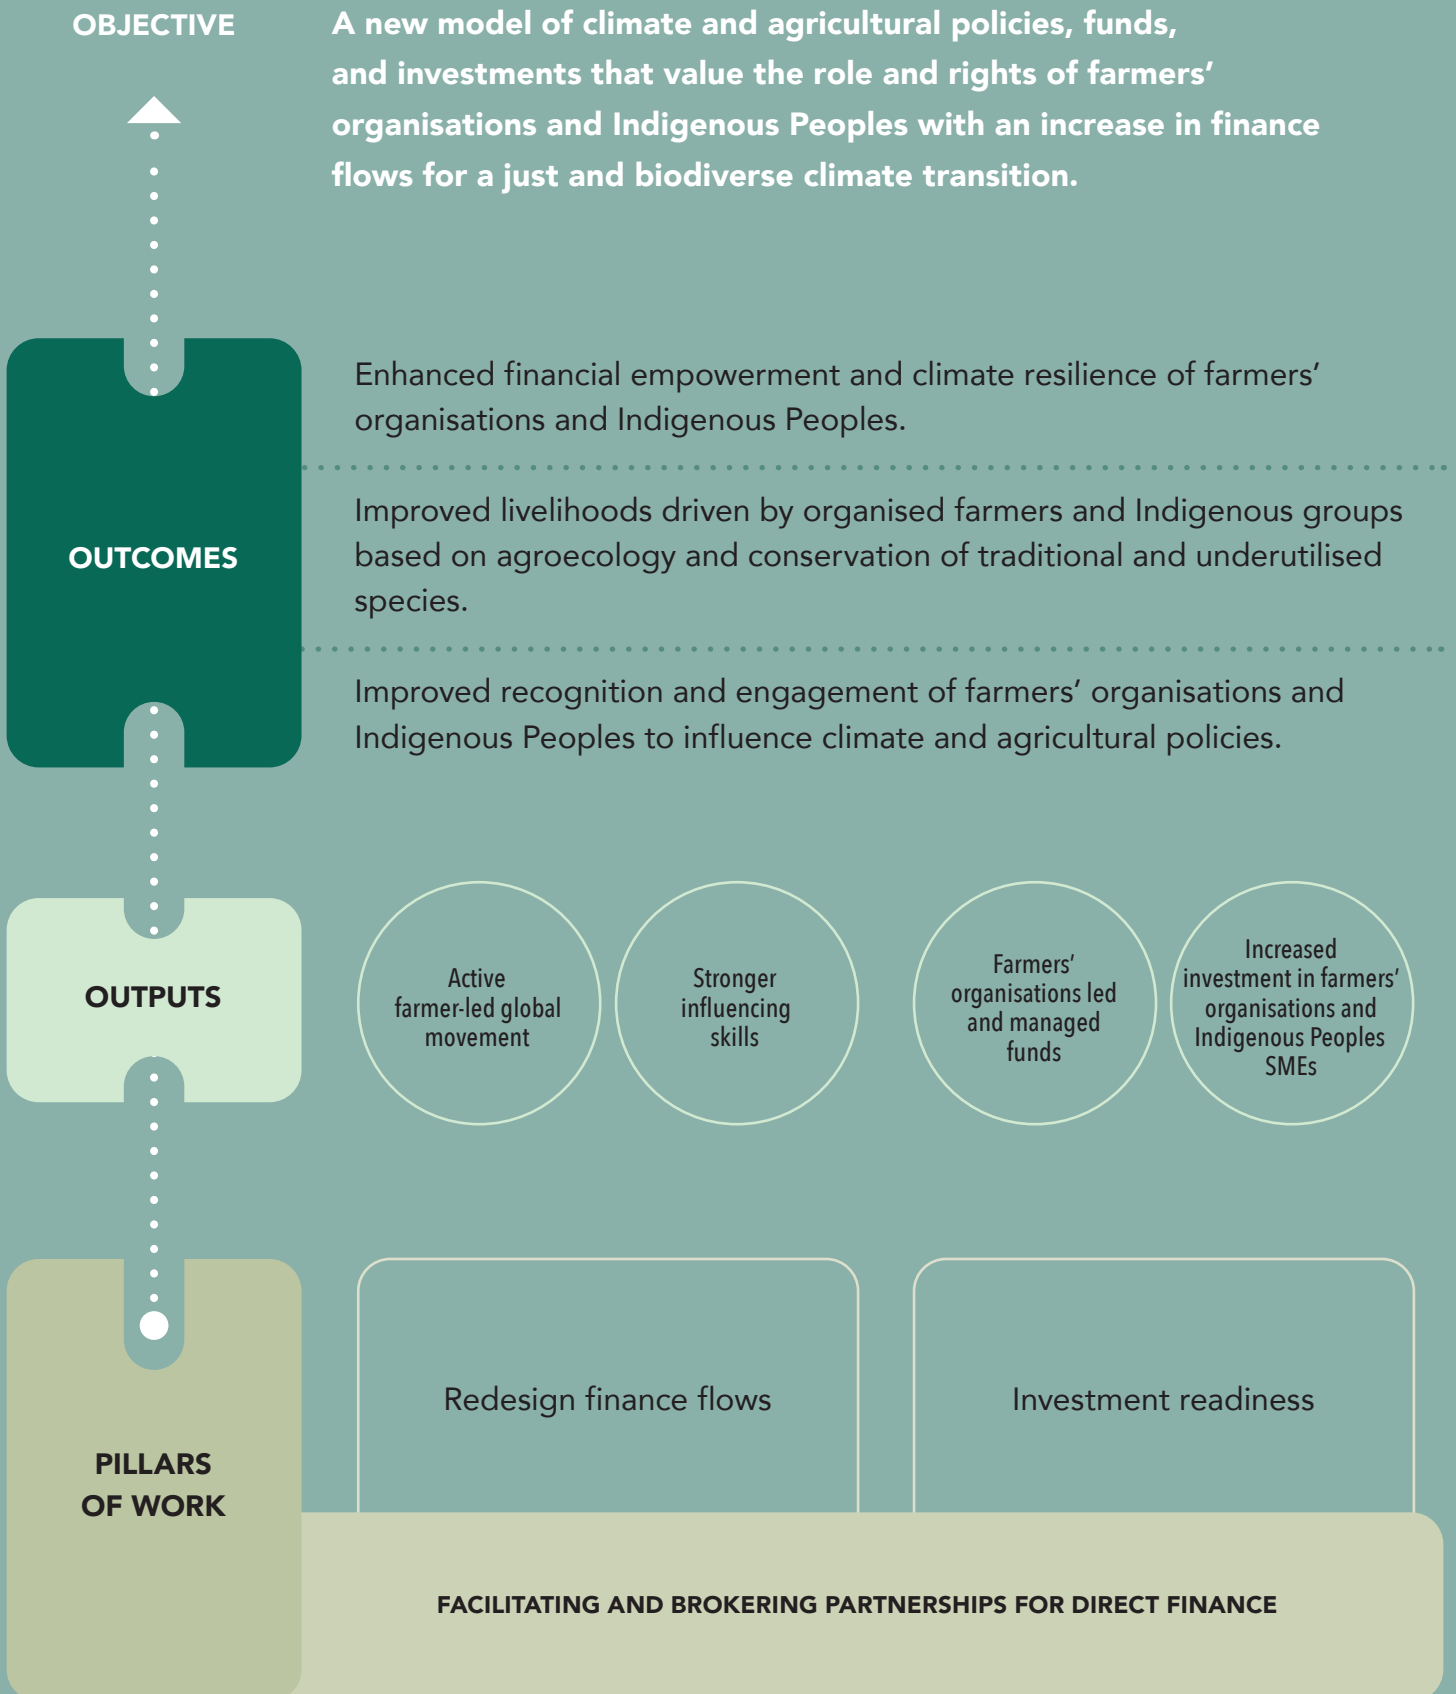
OBJECTIVE

A new model of climate and agricultural policies, funds, and investments that value the role and rights of farmers' organisations and Indigenous Peoples with an increase in finance flows for a just and biodiverse climate transition.

OUTCOMES

Enhanced financial empowerment and climate resilience of farmers' organisations and Indigenous Peoples.

Improved livelihoods driven by organised farmers and Indigenous groups based on agroecology and conservation of traditional and underutilised species.

Improved recognition and engagement of farmers' organisations and Indigenous Peoples to influence climate and agricultural policies.

OUTPUTS

Active farmer-led global movement

Stronger influencing skills

Farmers' organisations led and managed funds

Increased investment in farmers' organisations and Indigenous Peoples SMEs

PILLARS OF WORK

Redesign finance flows

Investment readiness

FACILITATING AND BROKERING PARTNERSHIPS FOR DIRECT FINANCE